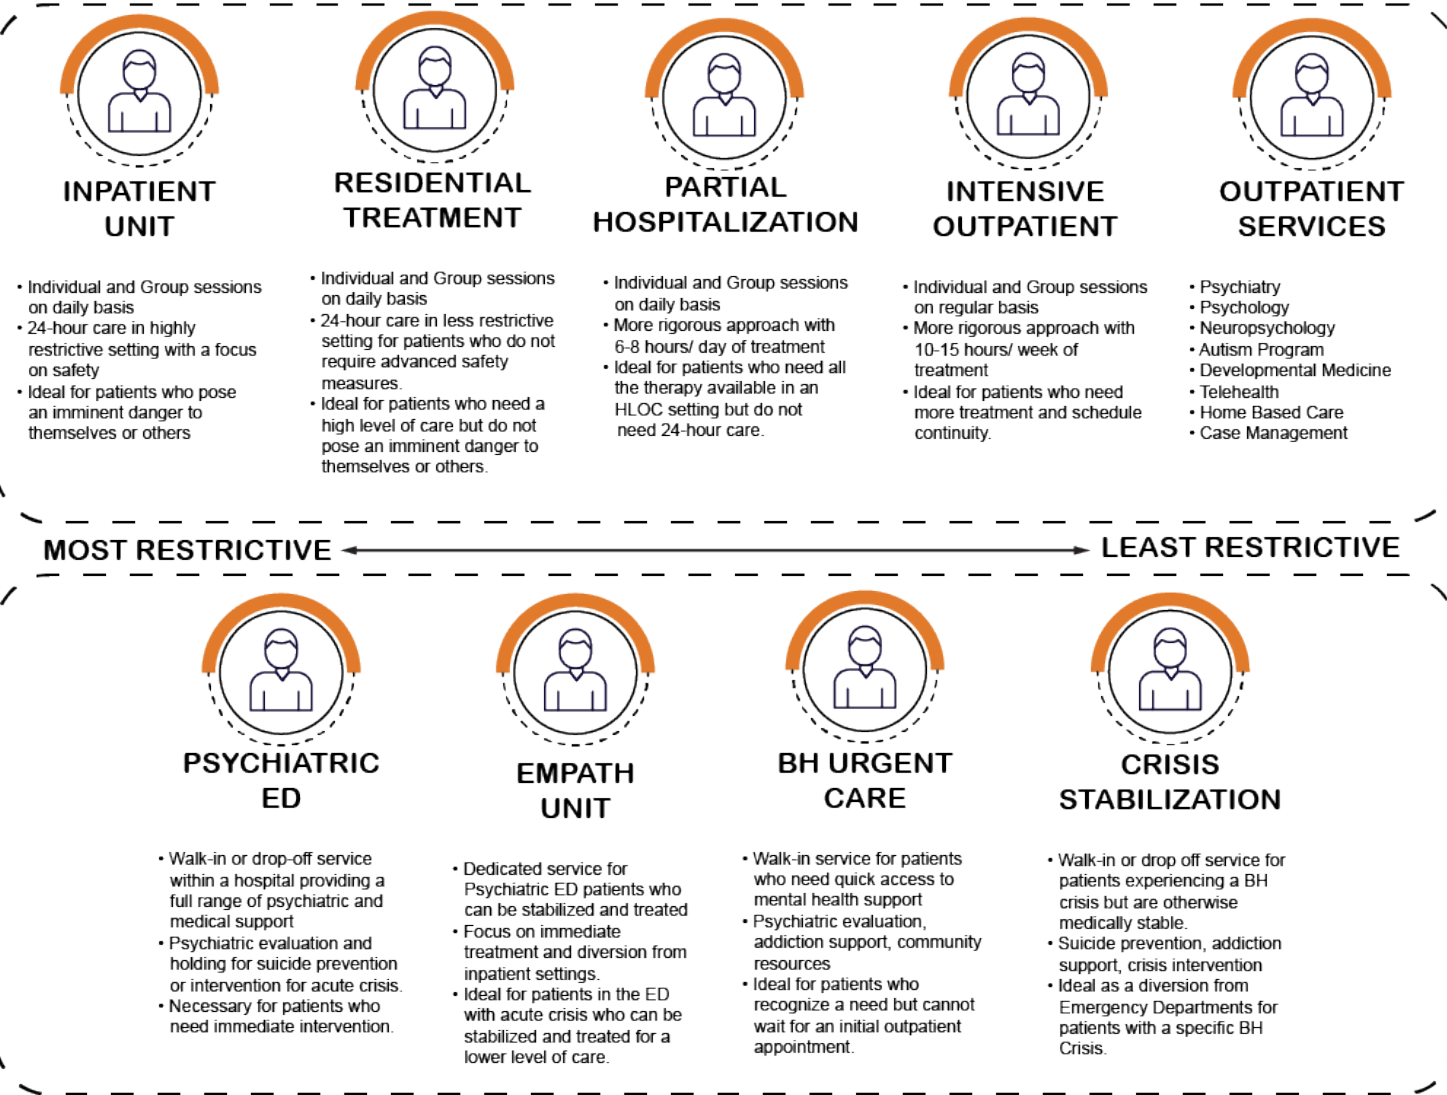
INPATIENT UNIT

• Individual and Group sessions on daily basis
• 24-hour care in highly restrictive setting with a focus on safety
• Ideal for patients who pose an imminent danger to themselves or others

RESIDENTIAL TREATMENT

• Individual and Group sessions on daily basis
• 24-hour care in less restrictive setting for patients who do not require advanced safety measures.
• Ideal for patients who need a high level of care but do not pose an imminent danger to themselves or others.

PARTIAL HOSPITALIZATION

• Individual and Group sessions on daily basis
• More rigorous approach with 6-8 hours/ day of treatment
• Ideal for patients who need all the therapy available in an HLOC setting but do not need 24-hour care.

INTENSIVE OUTPATIENT

• Individual and Group sessions on regular basis
• More rigorous approach with 10-15 hours/ week of treatment
• Ideal for patients who need more treatment and schedule continuity.

OUTPATIENT SERVICES

• Psychiatry
• Psychology
• Neuropsychology
• Autism Program
• Developmental Medicine
• Telehealth
• Home Based Care
• Case Management

MOST RESTRICTIVE LEAST RESTRICTIVE

PSYCHIATRIC ED

• Walk-in or drop-off service within a hospital providing a full range of psychiatric and medical support
• Psychiatric evaluation and holding for suicide prevention or intervention for acute crisis.
• Necessary for patients who need immediate intervention.

EMPATH UNIT

• Dedicated service for Psychiatric ED patients who can be stabilized and treated
• Focus on immediate treatment and diversion from inpatient settings.
• Ideal for patients in the ED with acute crisis who can be stabilized and treated for a lower level of care.

BH URGENT CARE

• Walk-in service for patients who need quick access to mental health support
• Psychiatric evaluation, addiction support, community resources
• Ideal for patients who recognize a need but cannot wait for an initial outpatient appointment.

CRISIS STABILIZATION

• Walk-in or drop off service for patients experiencing a BH crisis but are otherwise medically stable.
• Suicide prevention, addiction support, crisis intervention
• Ideal as a diversion from Emergency Departments for patients with a specific BH Crisis.